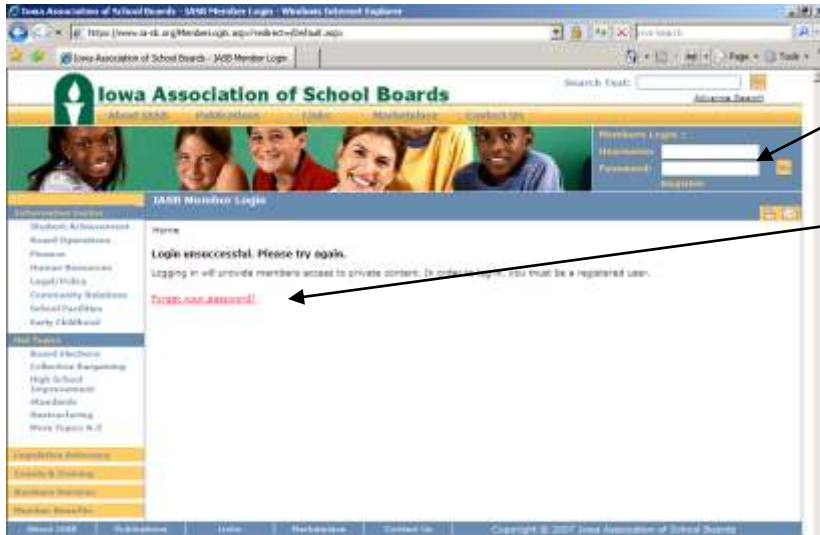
Iowa Association of School Boards - IASB Member Login - Windows Internet Explorer

https://www.ia-sb.org/MemberLogin.aspx?redirect=Default.aspx

Live Search

Iowa Association of School Boards - IASB Member Login

Page • Tools •

Iowa Association of School Boards

Search Text:

Advance Search

About IASB | Publications | Links | Marketplace | Contact Us

Members Login :
Username:
Password:
Register

Information Station
Student Achievement
Board Operations
Finance
Human Resources
Legal/Policy
Community Relations
School Facilities
Early Childhood

Hot Topics
Board Elections
Collective Bargaining
High School Improvement
Standards
Restructuring
More Topics A-Z

Legislative Advocacy
Events & Training
Business Partners
Member Benefits

IASB Member Login

Home

Login unsuccessful. Please try again.

Logging in will provide members access to private content. In order to log in, you must be a registered user.

Forgot your password?

About IASB | Publications | Links | Marketplace | Contact Us | Copyright © 2007 Iowa Association of School Boards